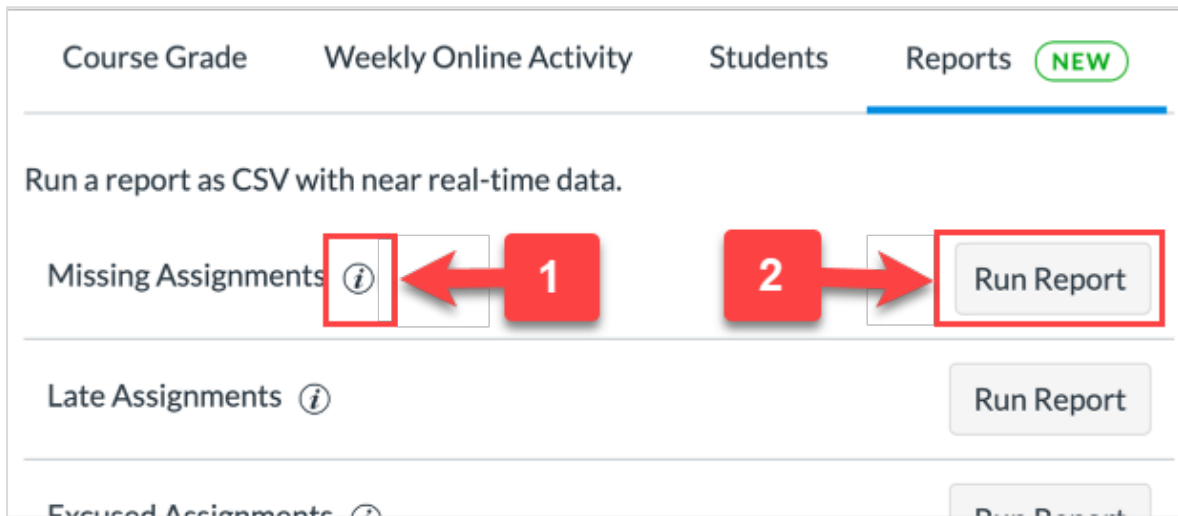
Course Grade Weekly Online Activity Students Reports NEW

Run a report as CSV with near real-time data.

Missing Assignments ⓘ 1 2 Run Report

Late Assignments ⓘ Run Report

Excused Assignments ⓘ Run Report